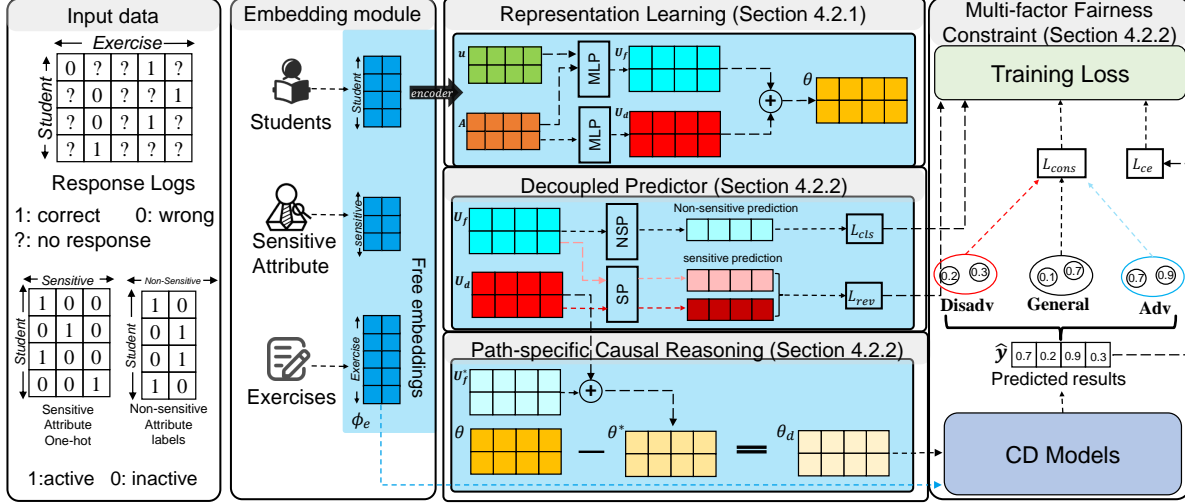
Input data

Exercise

Student

| 0 | ? | ? | 1 | ? |
|---|---|---|---|---|
| ? | 0 | ? | ? | 1 |
| ? | 0 | ? | 1 | ? |
| ? | 1 | ? | ? | ? |

Response Logs

1: correct 0: wrong
?: no response

Sensitive

Student

| 1 | 0 | 0 |
|---|---|---|
| 0 | 1 | 0 |
| 1 | 0 | 0 |
| 0 | 0 | 1 |

Sensitive Attribute One-hot

Non-Sensitive

Student

| 1 | 0 |
|---|---|
| 0 | 1 |
| 0 | 1 |
| 1 | 0 |

Non-sensitive Attribute labels

1:active 0: inactive

Embedding module

Students

Student

Sensitive Attribute

sensitive

Exercises

Exercise

Free embeddings

$\phi_e$

encoder

Representation Learning (Section 4.2.1)

$u$

MLP

$U_f$

$A$

MLP

$U_d$

$\theta$

Decoupled Predictor (Section 4.2.2)

$U_f$

NSP

Non-sensitive prediction

$L_{cls}$

$U_d$

SP

sensitive prediction

$L_{rev}$

Path-specific Causal Reasoning (Section 4.2.2)

$U_f^*$

$\theta$

$\theta^*$

$\theta_d$

Multi-factor Fairness Constraint (Section 4.2.2)

Training Loss

$L_{cons}$

$L_{ce}$

0.2 0.3
Disadv

0.1 0.7
General

0.7 0.9
Adv

$\hat{y}$ 0.7 0.2 0.9 0.3

Predicted results

CD Models